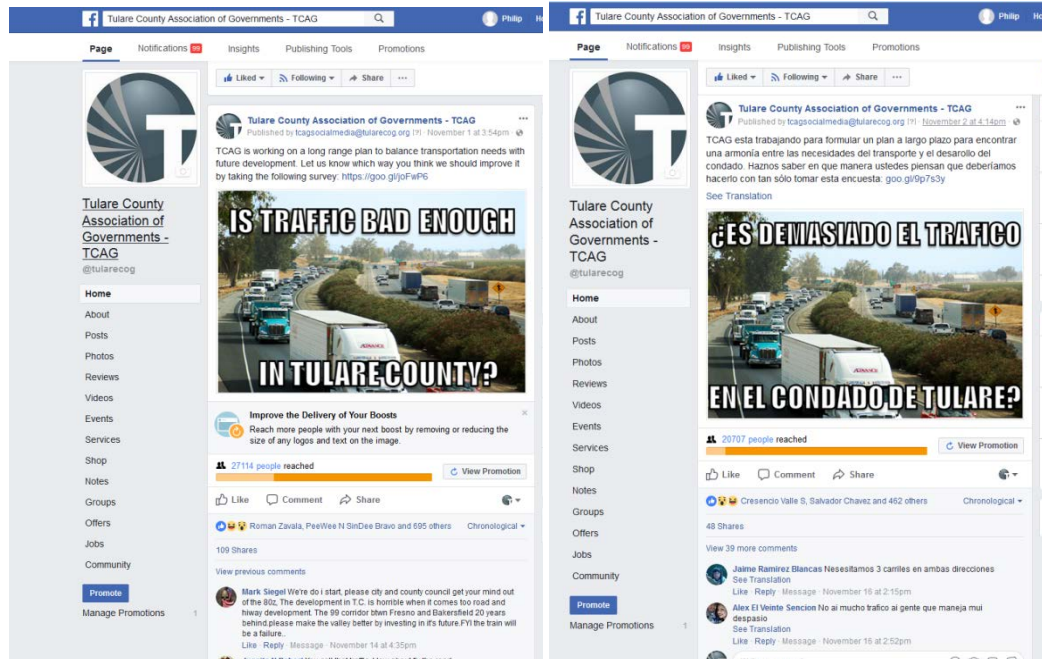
Tulare County Association of Governments - TCAG
Philip Ho

Page Notifications 99 Insights Publishing Tools Promotions

Liked Following Share ···

Tulare County Association of Governments - TCAG
@tularecog

Home
About
Posts
Photos
Reviews
Videos
Events
Services
Shop
Notes
Groups
Offers
Jobs
Community

Promote
Manage Promotions 1

Tulare County Association of Governments - TCAG
Published by tcagsocialmedia@tularecog.org [?] · November 1 at 3:54pm ·

TCAG is working on a long range plan to balance transportation needs with future development. Let us know which way you think we should improve it by taking the following survey: https://goo.gl/joFwP6

IS TRAFFIC BAD ENOUGH
IN TULARE COUNTY?

Improve the Delivery of Your Boosts
Reach more people with your next boost by removing or reducing the size of any logos and text on the image.

27114 people reached
View Promotion

Like Comment Share

Roman Zavala, PeeWee N SinDee Bravo and 695 others Chronological

109 Shares

View previous comments

Mark Siegel We're do i start, please city and county council get your mind out of the 80z. The development in T.C. is horrible when it comes too road and hiway development. The 99 corridor btwn Fresno and Bakersfield 20 years behind.please make the valley better by investing in it's future.FYI the train will be a failure..
Like · Reply · Message · November 14 at 4:35pm

Tulare County Association of Governments - TCAG
Philip

Page Notifications 99 Insights Publishing Tools Promotions

Liked Following Share ···

Tulare County Association of Governments - TCAG
@tularecog

Home
About
Posts
Photos
Reviews
Videos
Events
Services
Shop
Notes
Groups
Offers
Jobs
Community

Promote
Manage Promotions 1

Tulare County Association of Governments - TCAG
Published by tcagsocialmedia@tularecog.org [?] · November 2 at 4:14pm ·

TCAG esta trabajando para formular un plan a largo plazo para encontrar una armonía entre las necesidades del transporte y el desarollo del condado. Haznos saber en que manera ustedes piensan que deberíamos hacerlo con tan sólo tomar esta encuesta: goo.gl/9p7s3y
See Translation

¿ES DEMASIADO EL TRAFICO
EN EL CONDADO DE TULARE?

20707 people reached
View Promotion

Like Comment Share

Cresencio Valle S, Salvador Chavez and 462 others Chronological

48 Shares

View 39 more comments

Jaime Ramirez Blancas Nesecitamos 3 carriles en ambas direcciones
See Translation
Like · Reply · Message · November 16 at 2:15pm

Alex El Veinte Sencion No ai mucho trafico ai gente que maneja mui despasio
See Translation
Like · Reply · Message · November 16 at 2:52pm